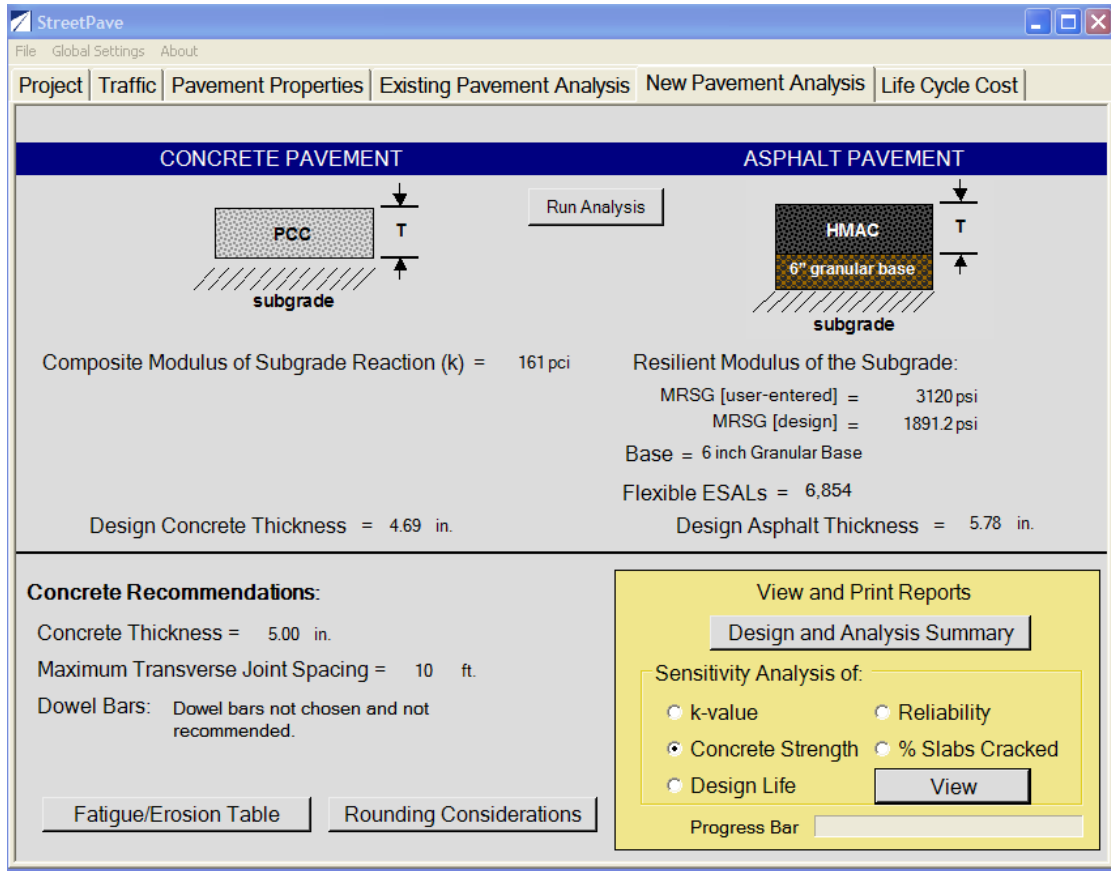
StreetPave

File Global Settings About

Project | Traffic | Pavement Properties | Existing Pavement Analysis | New Pavement Analysis | Life Cycle Cost

CONCRETE PAVEMENT

ASPHALT PAVEMENT

PCC

T

subgrade

Run Analysis

HMAC

T

6" granular base

subgrade

Composite Modulus of Subgrade Reaction (k) = 161 pci

Resilient Modulus of the Subgrade:

MRSG [user-entered] = 3120 psi

MRSG [design] = 1891.2 psi

Base = 6 inch Granular Base

Flexible ESALs = 6,854

Design Concrete Thickness = 4.69 in.

Design Asphalt Thickness = 5.78 in.

Concrete Recommendations:

Concrete Thickness = 5.00 in.

Maximum Transverse Joint Spacing = 10 ft.

Dowel Bars: Dowel bars not chosen and not recommended.

Fatigue/Erosion Table

Rounding Considerations

View and Print Reports

Design and Analysis Summary

Sensitivity Analysis of:

k-value

Reliability

Concrete Strength

% Slabs Cracked

Design Life

View

Progress Bar